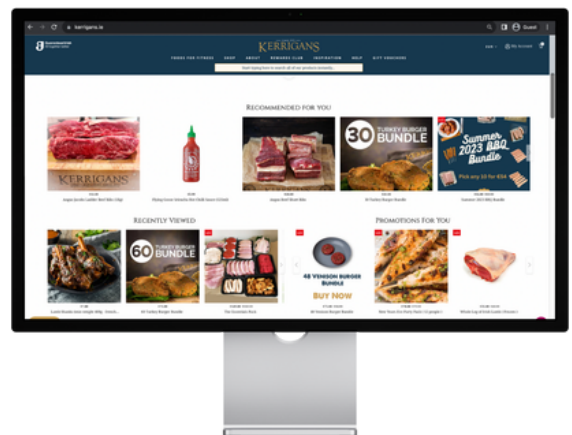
kerrigans.ie

Guest

KERRIGANS

FOODS FOR FITNESS SHOP ABOUT REWARDS CLUB INSPIRATION HELP GIFT VOUCHERS

My Account

Start typing here to search all of our products

Recommended for you

KERRIGANS

30 TURKEY BURGER BUNDLE

Summer 2023 BBQ Bundle

Pick any 10 for €50

Recently Viewed

60 TURKEY BURGER BUNDLE

Promotions For You

48 VENISON BURGER Bundle

BUY NOW